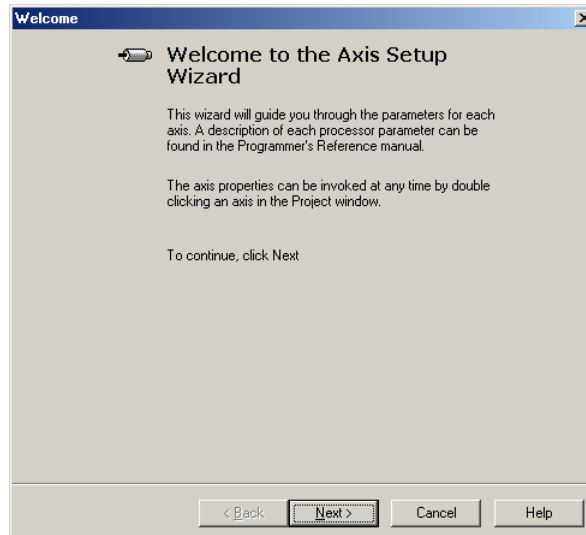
Welcome

Welcome to the Axis Setup Wizard

This wizard will guide you through the parameters for each axis. A description of each processor parameter can be found in the Programmer's Reference manual.

The axis properties can be invoked at any time by double clicking an axis in the Project window.

To continue, click Next

< Back

Next >

Cancel

Help